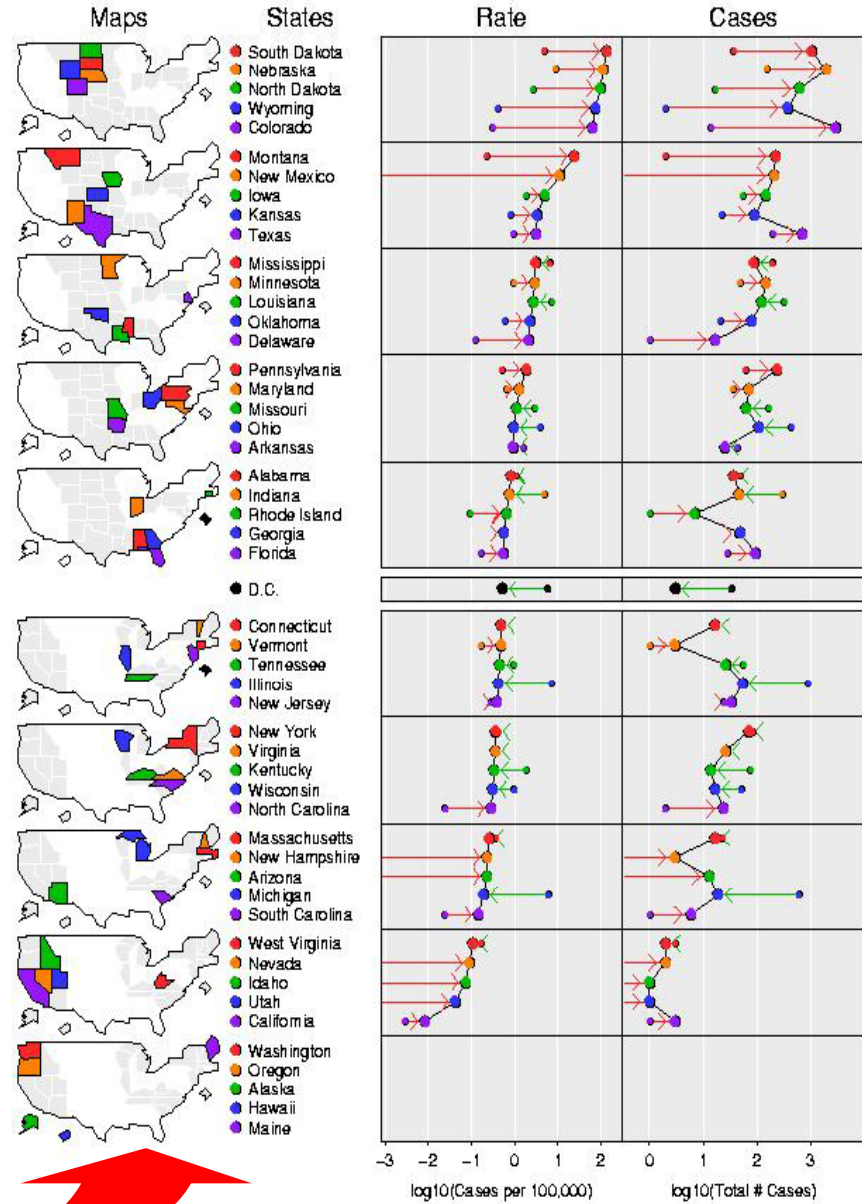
Maps States Rate Cases

South Dakota
Nebraska
North Dakota
Wyoming
Colorado

Montana
New Mexico
Iowa
Kansas
Texas

Mississippi
Minnesota
Louisiana
Oklahoma
Delaware

Pennsylvania
Maryland
Missouri
Ohio
Arkansas

Alabama
Indiana
Rhode Island
Georgia
Florida

D.C.

Connecticut
Vermont
Tennessee
Illinois
New Jersey

New York
Virginia
Kentucky
Wisconsin
North Carolina

Massachusetts
New Hampshire
Arizona
Michigan
South Carolina

West Virginia
Nevada
Idaho
Utah
California

Washington
Oregon
Alaska
Hawaii
Maine

-3 -2 -1 0 1 2
log10(Cases per 100,000)

0 1 2 3
log10(Total # Cases)